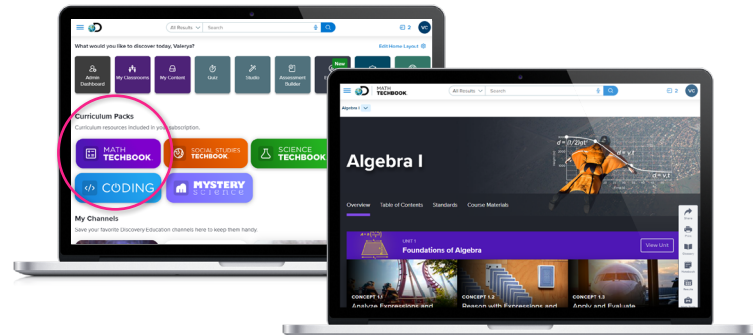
All Results Search

2 VC

What would you like to discover today, Valerya?

Edit Home Layout

Admin Dashboard

My Classrooms

My Content

Quiz

Studio

Assessment Builder

New

Curriculum Packs

Curriculum resources included in your subscription.

MATH TECHBOOK

SOCIAL STUDIES TECHBOOK

SCIENCE TECHBOOK

CODING

MYSTERY science

My Channels

Save your favorite Discovery Education channels here to keep them handy.

MATH TECHBOOK

All Results Search

2 VC

Algebra I

Algebra I

$d = \frac{1}{2}at^2$

$d = v_i t$

Overview Table of Contents Standards Course Materials

UNIT 1

Foundations of Algebra

View Unit

CONCEPT 1.1

Analyze Expressions and

CONCEPT 1.2

Reason with Expressions and

CONCEPT 1.3

Apply and Evaluate